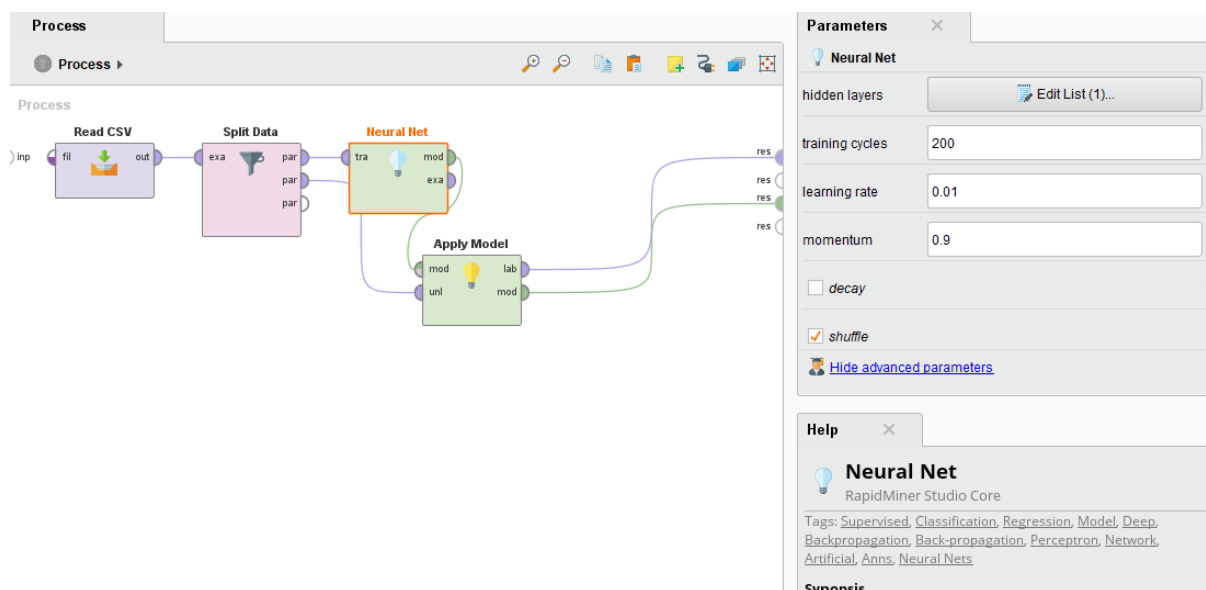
Process

Process ▸

Process

inp

Read CSV
fil
out

Split Data
exa
par
par
par

Neural Net
tra
mod
exa

Apply Model
mod
unl
lab
mod

res
res
res
res

Parameters ×

Neural Net

| hidden layers | Edit List (1)... |
|---|---|
| training cycles | 200 |
| learning rate | 0.01 |
| momentum | 0.9 |

decay

shuffle

Hide advanced parameters

Help ×

Neural Net
RapidMiner Studio Core

Tags: Supervised, Classification, Regression, Model, Deep, Backpropagation, Back-propagation, Perceptron, Network, Artificial, Anns, Neural Nets

Synopsis